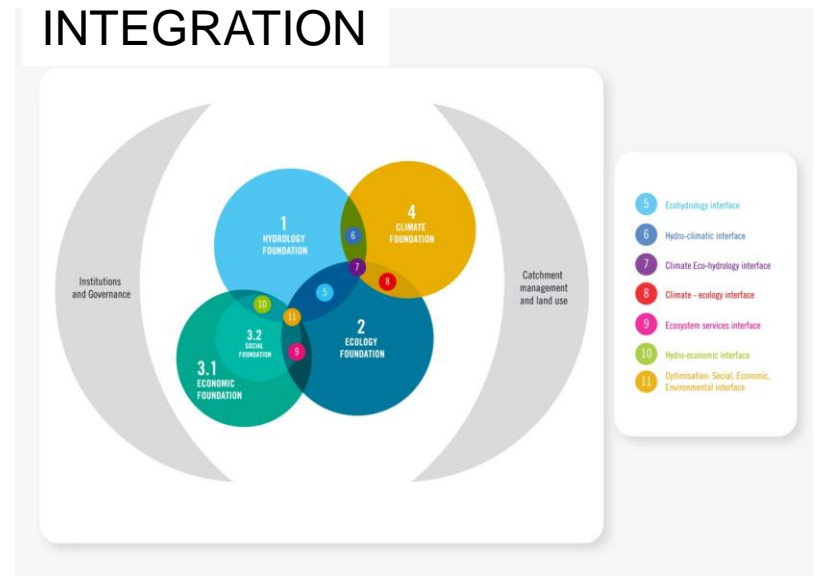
INTEGRATION

Institutions and Governance

1
HYDROLOGY FOUNDATION

4
CLIMATE FOUNDATION

6

7

8

5

10

11

3.2
SOCIAL FOUNDATION

9

2
ECOLOGY FOUNDATION

3.1
ECONOMIC FOUNDATION

Catchment management and land use

5 Ecohydrology interface
6 Hydro-climatic interface
7 Climate Eco-hydrology interface
8 Climate - ecology interface
9 Ecosystem services interface
10 Hydro-economic interface
11 Optimisation: Social, Economic, Environmental interface